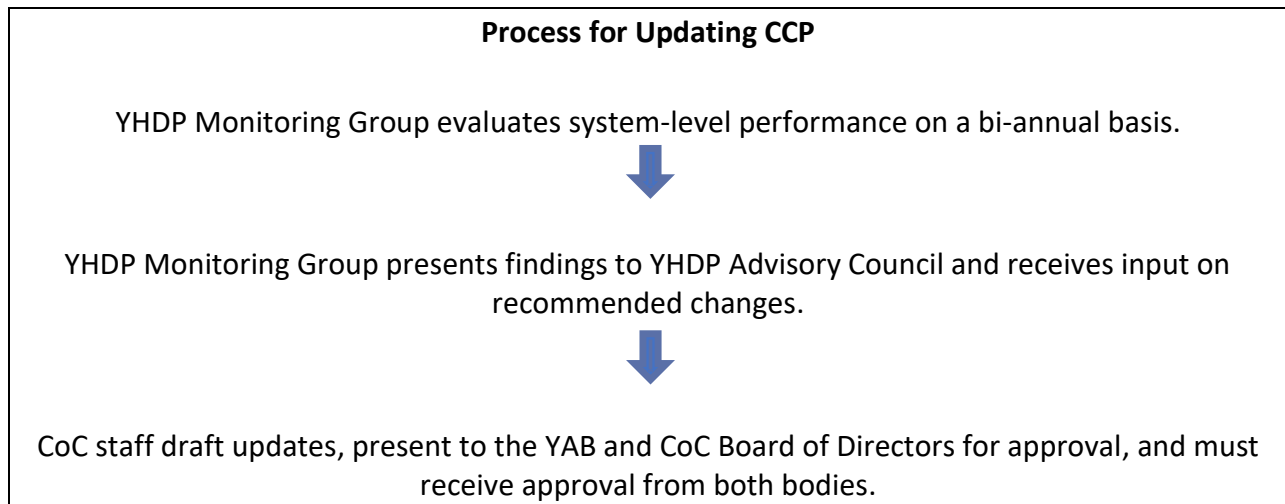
**Process for Updating CCP**

YHDP Monitoring Group evaluates system-level performance on a bi-annual basis.

YHDP Monitoring Group presents findings to YHDP Advisory Council and receives input on recommended changes.

CoC staff draft updates, present to the YAB and CoC Board of Directors for approval, and must receive approval from both bodies.